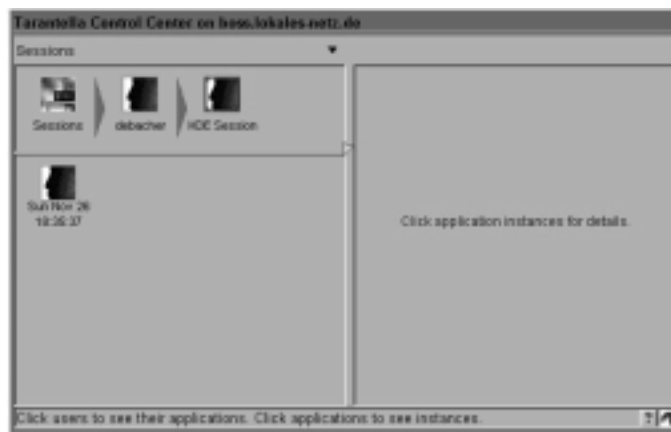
Tarantella Control Center on boss.lokales-netz.de

Sessions

Sessions

debecher

KDE Session

Sun Nov 26 18:35:37

Click application instances for details.

Click users to see their applications. Click applications to see instances.

?